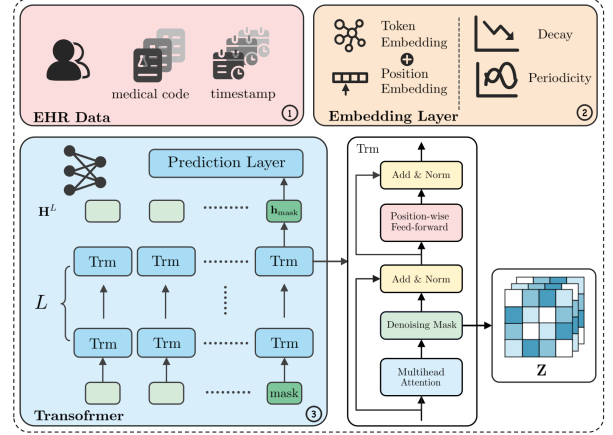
medical code

timestamp

EHR Data

1

Token Embedding

Position Embedding

Decay

Periodicity

Embedding Layer

2

Prediction Layer

$\mathbf{H}^L$

$\mathbf{h}_{\text{mask}}$

Trm

Trm

Trm

$L$

Trm

Trm

Trm

mask

Transofrmer

3

Trm

Add & Norm

Position-wise Feed-forward

Add & Norm

Denoising Mask

Multihead Attention

$\mathbf{Z}$